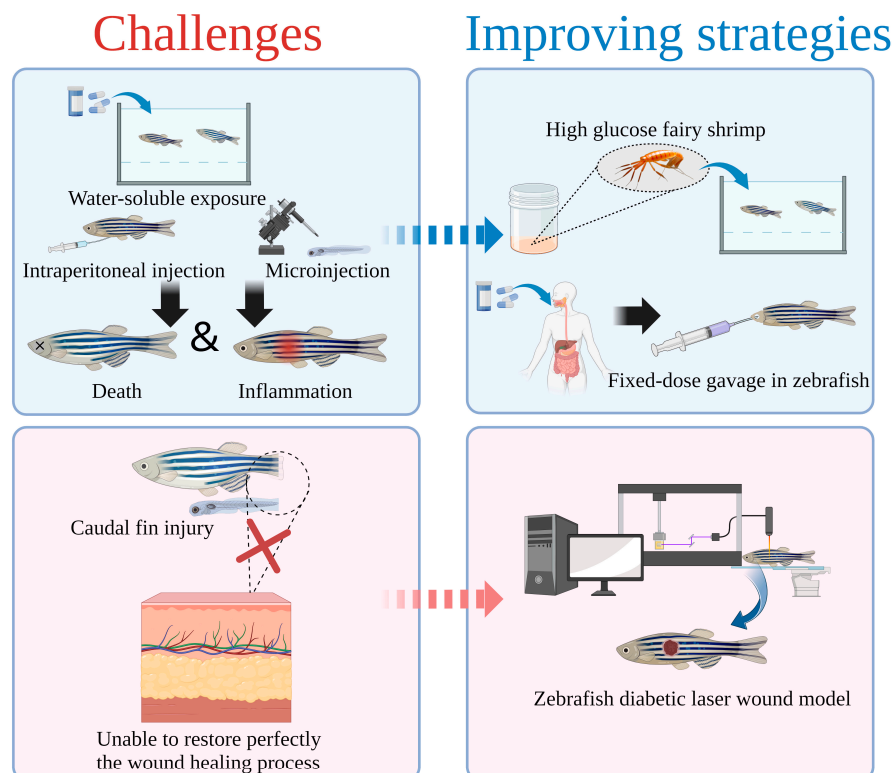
Challenges

Water-soluble exposure

Intraperitoneal injection

Microinjection

&

Death

Inflammation

Caudal fin injury

Unable to restore perfectly the wound healing process

Improving strategies

High glucose fairy shrimp

Fixed-dose gavage in zebrafish

Zebrafish diabetic laser wound model